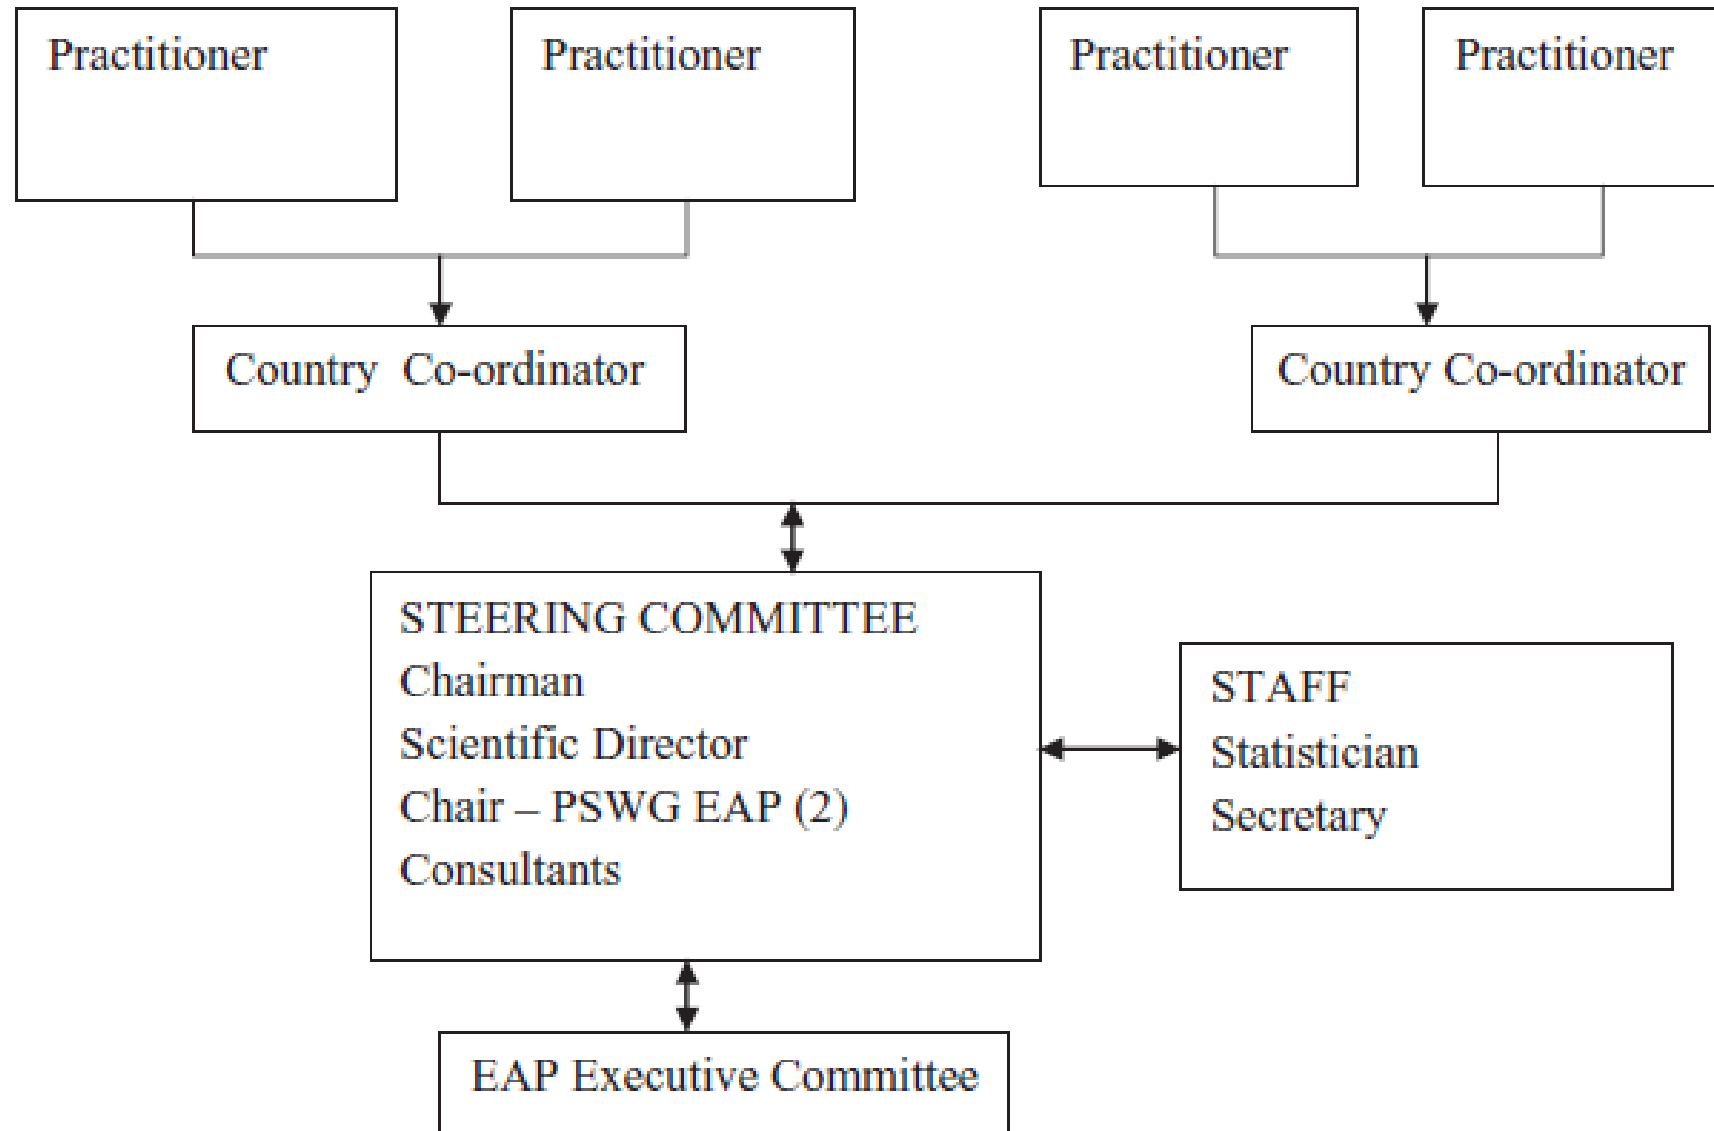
Practitioner

Practitioner

Practitioner

Practitioner

Country Co-ordinator

Country Co-ordinator

STEERING COMMITTEE
Chairman
Scientific Director
Chair – PSWG EAP (2)
Consultants

STAFF
Statistician
Secretary

EAP Executive Committee